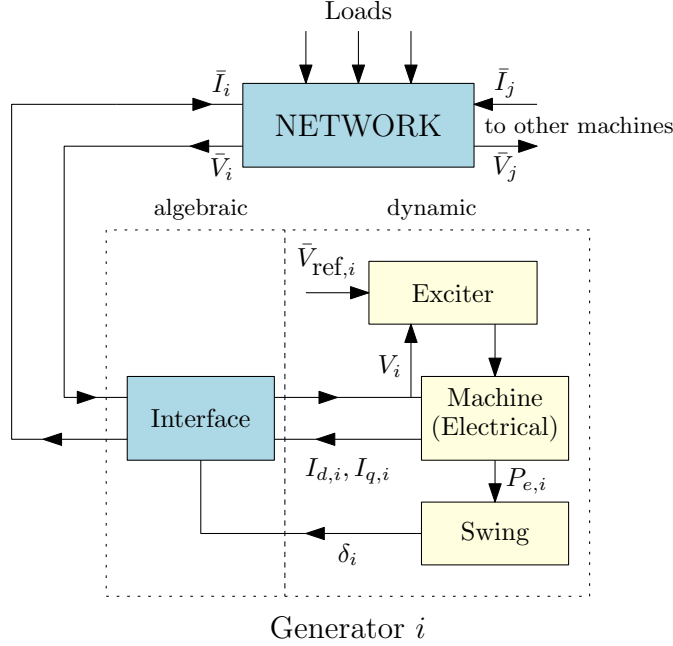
Loads

$\bar{I}_i$

NETWORK

$\bar{I}_j$

to other machines

$\bar{V}_i$

$\bar{V}_j$

algebraic

dynamic

$\bar{V}_{\mathrm{ref},i}$

Exciter

$V_i$

Interface

Machine (Electrical)

$I_{d,i}, I_{q,i}$

$P_{e,i}$

Swing

$\delta_i$

Generator $i$